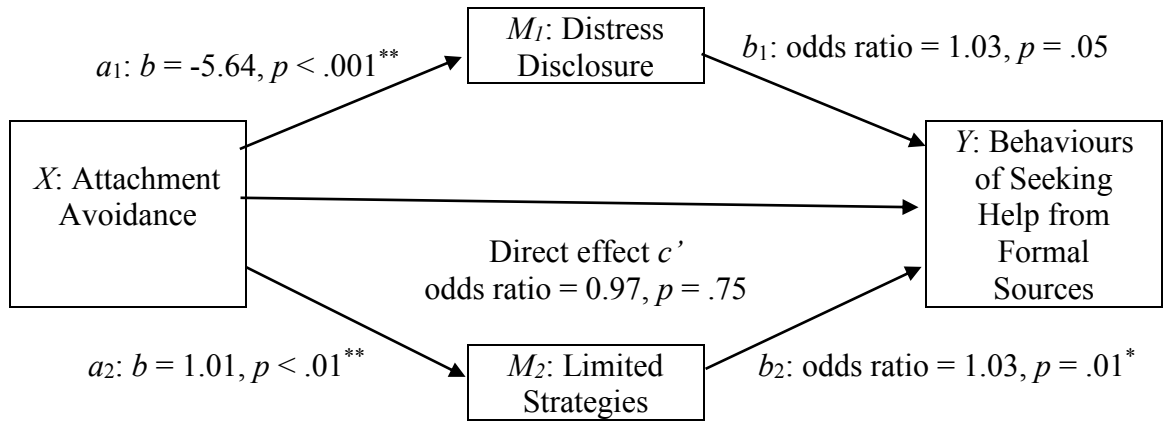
$M_1$: Distress Disclosure

$a_1$: $b = -5.64$, $p < .001^{**}$

$b_1$: odds ratio = 1.03, $p = .05$

$X$: Attachment Avoidance

$Y$: Behaviours of Seeking Help from Formal Sources

Direct effect $c'$
odds ratio = 0.97, $p = .75$

$a_2$: $b = 1.01$, $p < .01^{**}$

$M_2$: Limited Strategies

$b_2$: odds ratio = 1.03, $p = .01^{*}$